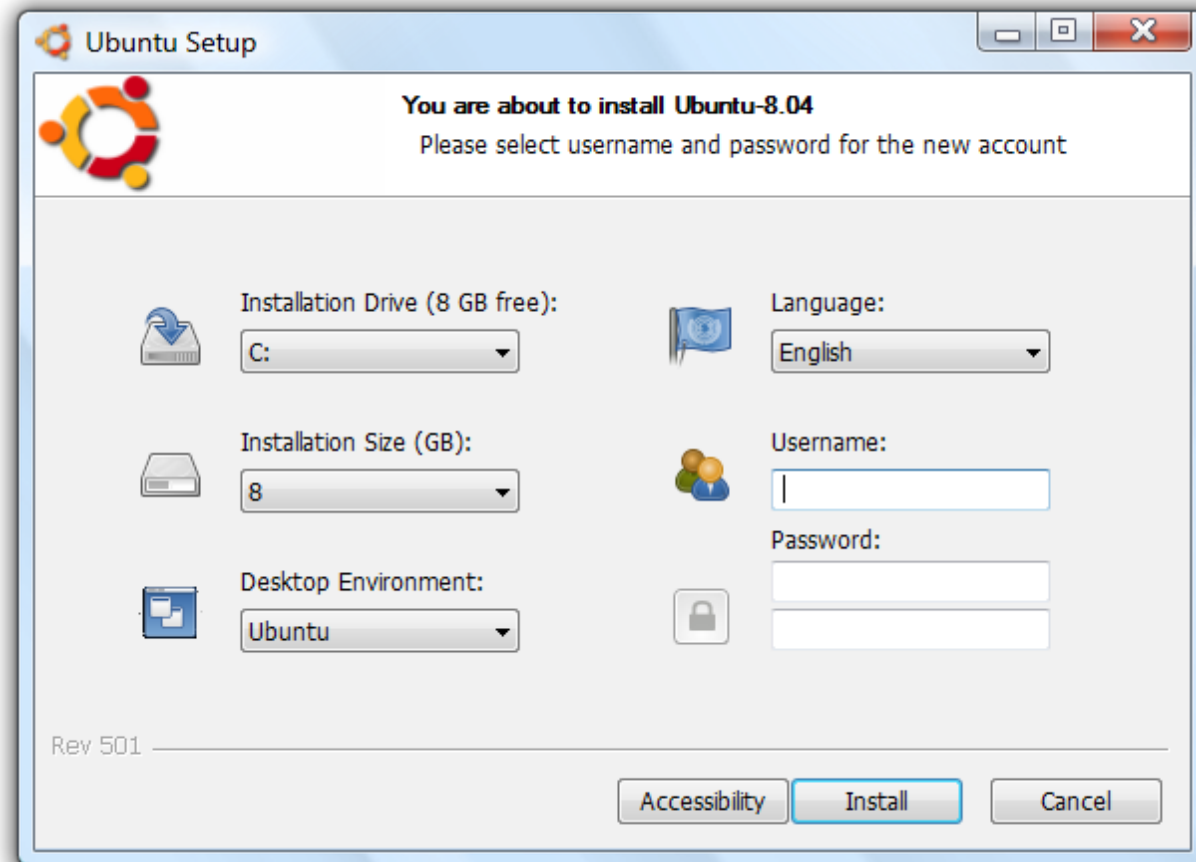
Ubuntu Setup

You are about to install Ubuntu-8.04
Please select username and password for the new account

Installation Drive (8 GB free):
C:

Language:
English

Installation Size (GB):
8

Username:

Password:

Desktop Environment:
Ubuntu

Rev 501

Accessibility
Install
Cancel